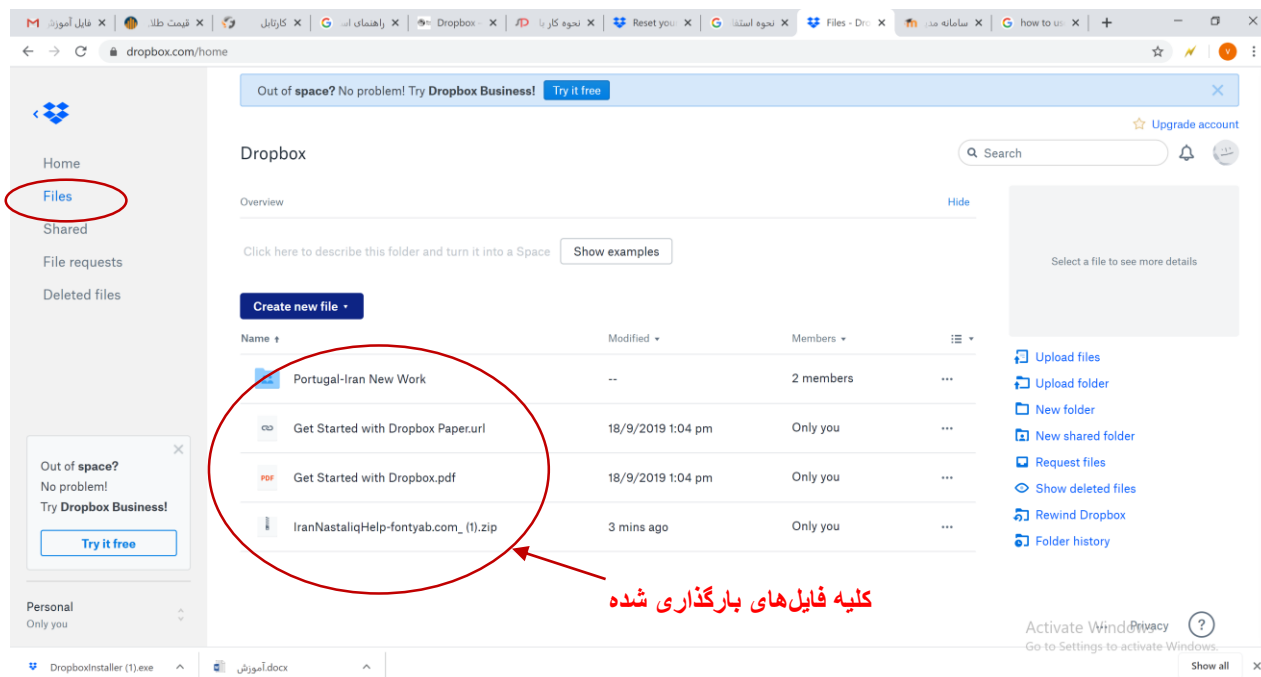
فایل آموزش | قیمت طلا | کارتابل | راهنمای ا | Dropbox | نحوه کار با | Reset you | نحوه استفا | Files - Dro | سامانه مد | how to us

dropbox.com/home

Out of space? No problem! Try Dropbox Business! Try it free

Upgrade account

Dropbox

Search

Home
Files
Shared
File requests
Deleted files

Overview
Hide

Click here to describe this folder and turn it into a Space
Show examples

Create new file

| Name | Modified | Members |  |
|---|---|---|---|
| Portugal-Iran New Work | -- | 2 members | ··· |
| Get Started with Dropbox Paper.url | 18/9/2019 1:04 pm | Only you | ··· |
| Get Started with Dropbox.pdf | 18/9/2019 1:04 pm | Only you | ··· |
| IranNastaliqHelp-fontyab.com_ (1).zip | 3 mins ago | Only you | ··· |

Select a file to see more details

Upload files
Upload folder
New folder
New shared folder
Request files
Show deleted files
Rewind Dropbox
Folder history

Out of space?
No problem!
Try Dropbox Business!
Try it free

Personal
Only you

کلیه فایل‌های بارگذاری شده

Activate Windows
Go to Settings to activate Windows.
Privacy
?

DropboxInstaller (1).exe
آموزش.docx
Show all